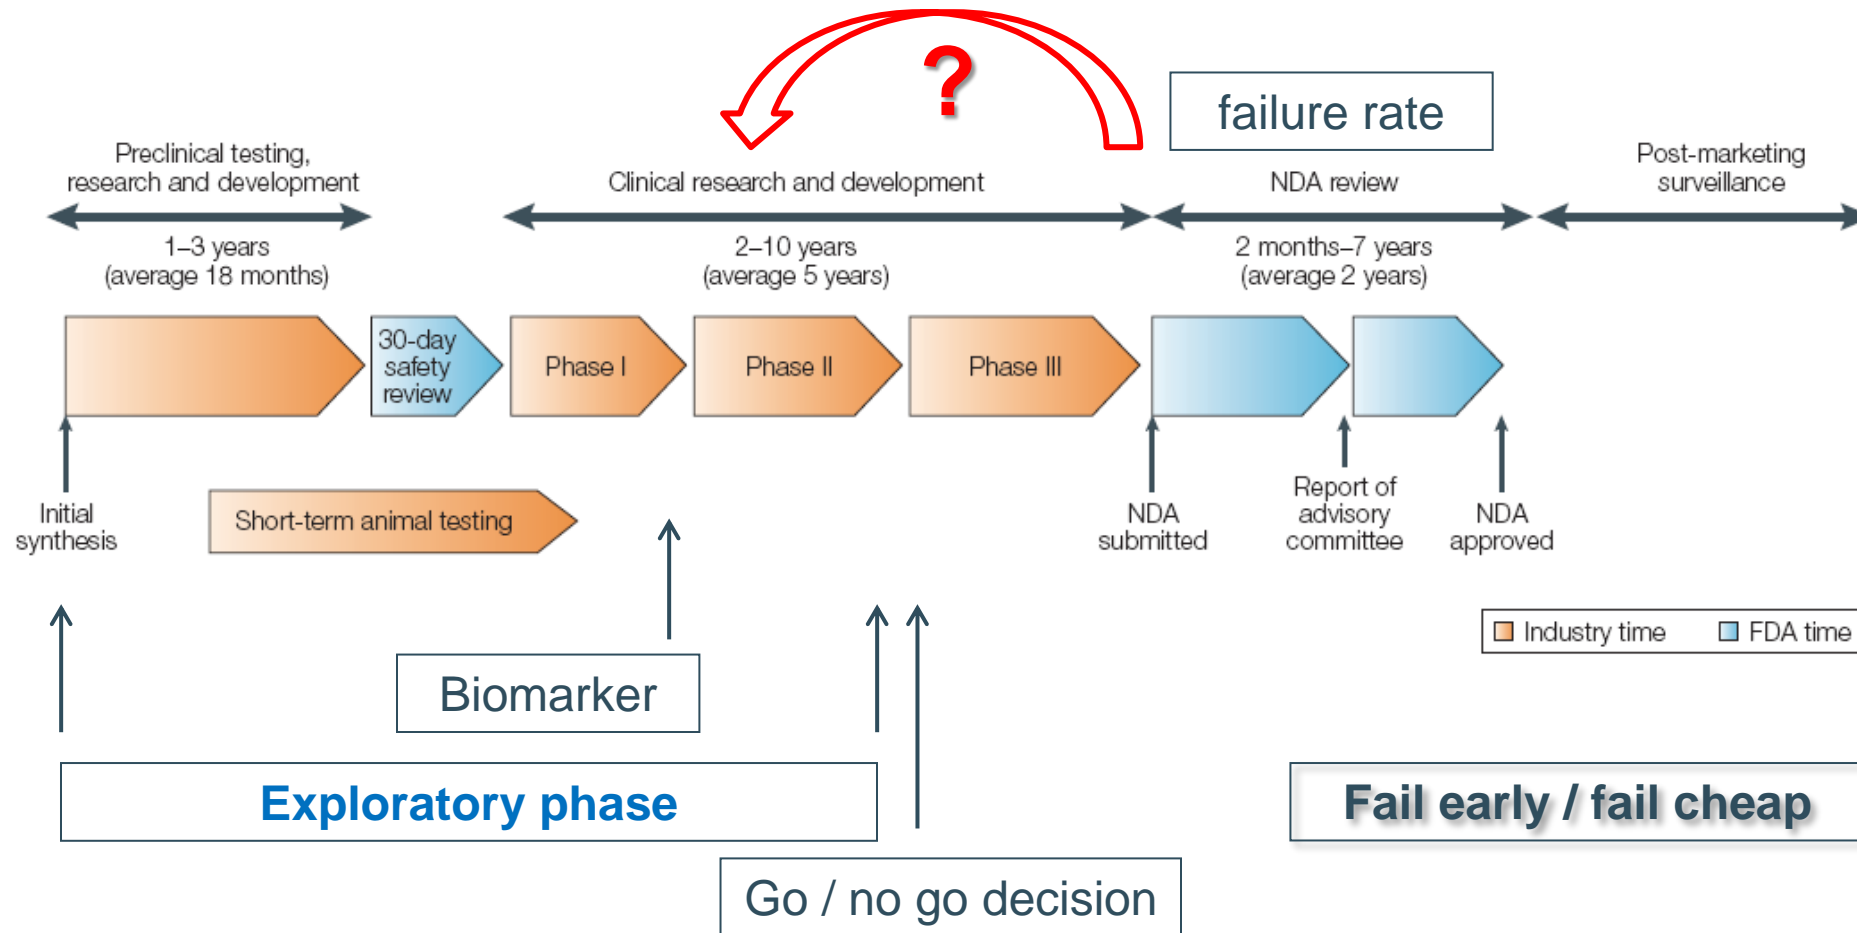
?

failure rate

Preclinical testing, research and development

1–3 years (average 18 months)

Clinical research and development

2–10 years (average 5 years)

NDA review

2 months–7 years (average 2 years)

Post-marketing surveillance

30-day safety review

Phase I

Phase II

Phase III

Initial synthesis

Short-term animal testing

NDA submitted

Report of advisory committee

NDA approved

Industry time

FDA time

Biomarker

Exploratory phase

Fail early / fail cheap

Go / no go decision